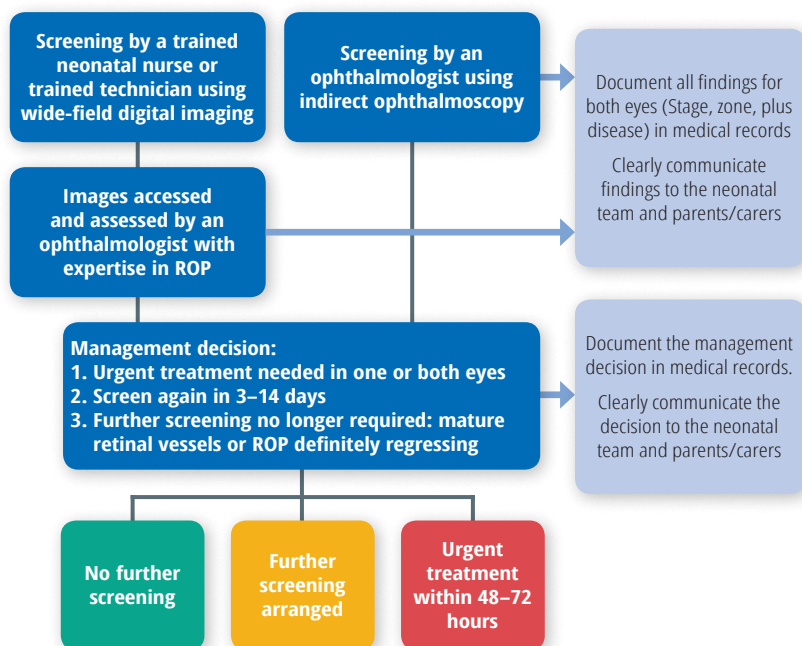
Screening by a trained neonatal nurse or trained technician using wide-field digital imaging

Screening by an ophthalmologist using indirect ophthalmoscopy

Document all findings for both eyes (Stage, zone, plus disease) in medical records

Clearly communicate findings to the neonatal team and parents/carers

Images accessed and assessed by an ophthalmologist with expertise in ROP

Management decision:
1. Urgent treatment needed in one or both eyes
2. Screen again in 3–14 days
3. Further screening no longer required: mature retinal vessels or ROP definitely regressing

Document the management decision in medical records.

Clearly communicate the decision to the neonatal team and parents/carers

No further screening

Further screening arranged

Urgent treatment within 48–72 hours